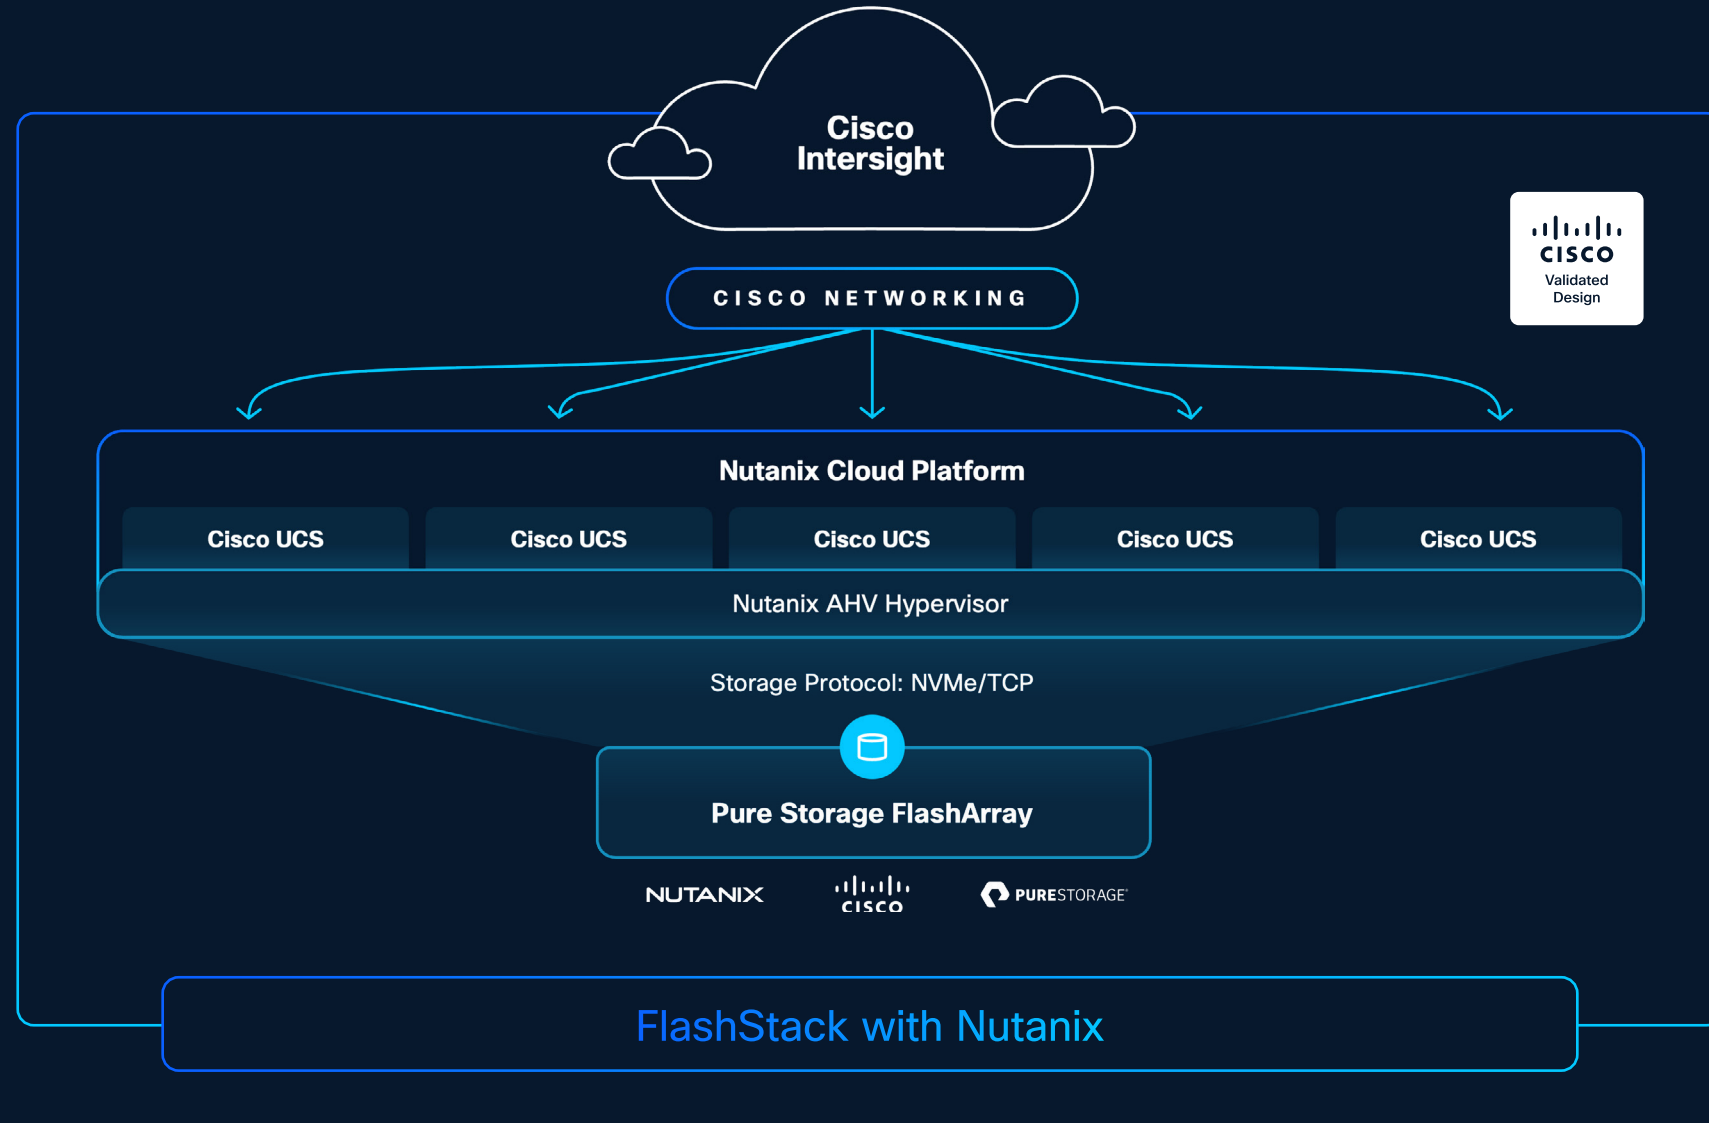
Cisco Intersight

cisco
Validated Design

CISCO NETWORKING

Nutanix Cloud Platform

Cisco UCS

Cisco UCS

Cisco UCS

Cisco UCS

Cisco UCS

Nutanix AHV Hypervisor

Storage Protocol: NVMe/TCP

Pure Storage FlashArray

NUTANIX

cisco

PURESTORAGE

FlashStack with Nutanix